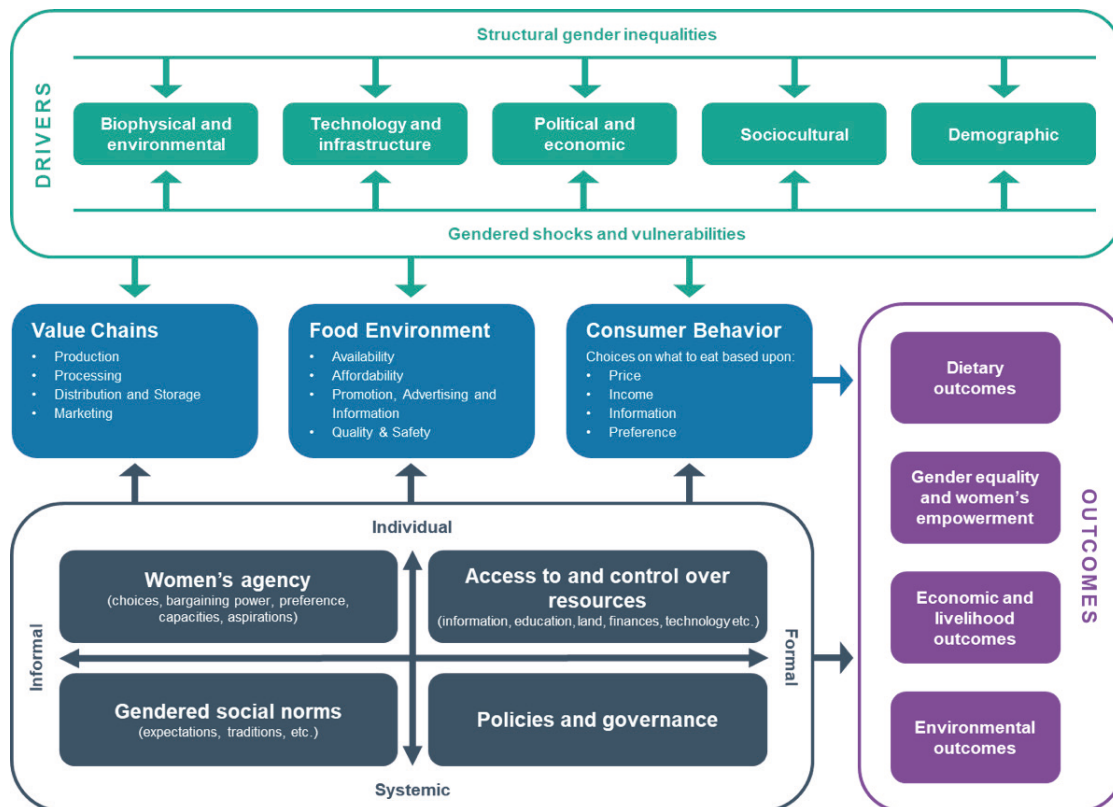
DRIVERS

Structural gender inequalities

Biophysical and environmental

Technology and infrastructure

Political and economic

Sociocultural

Demographic

Gendered shocks and vulnerabilities

Value Chains
- Production
- Processing
- Distribution and Storage
- Marketing

Food Environment
- Availability
- Affordability
- Promotion, Advertising and Information
- Quality & Safety

Consumer Behavior
Choices on what to eat based upon:
- Price
- Income
- Information
- Preference

Individual

Women's agency
(choices, bargaining power, preference, capacities, aspirations)

Access to and control over resources
(information, education, land, finances, technology etc.)

Informal

Formal

Gendered social norms
(expectations, traditions, etc.)

Policies and governance

Systemic

OUTCOMES

Dietary outcomes

Gender equality and women's empowerment

Economic and livelihood outcomes

Environmental outcomes